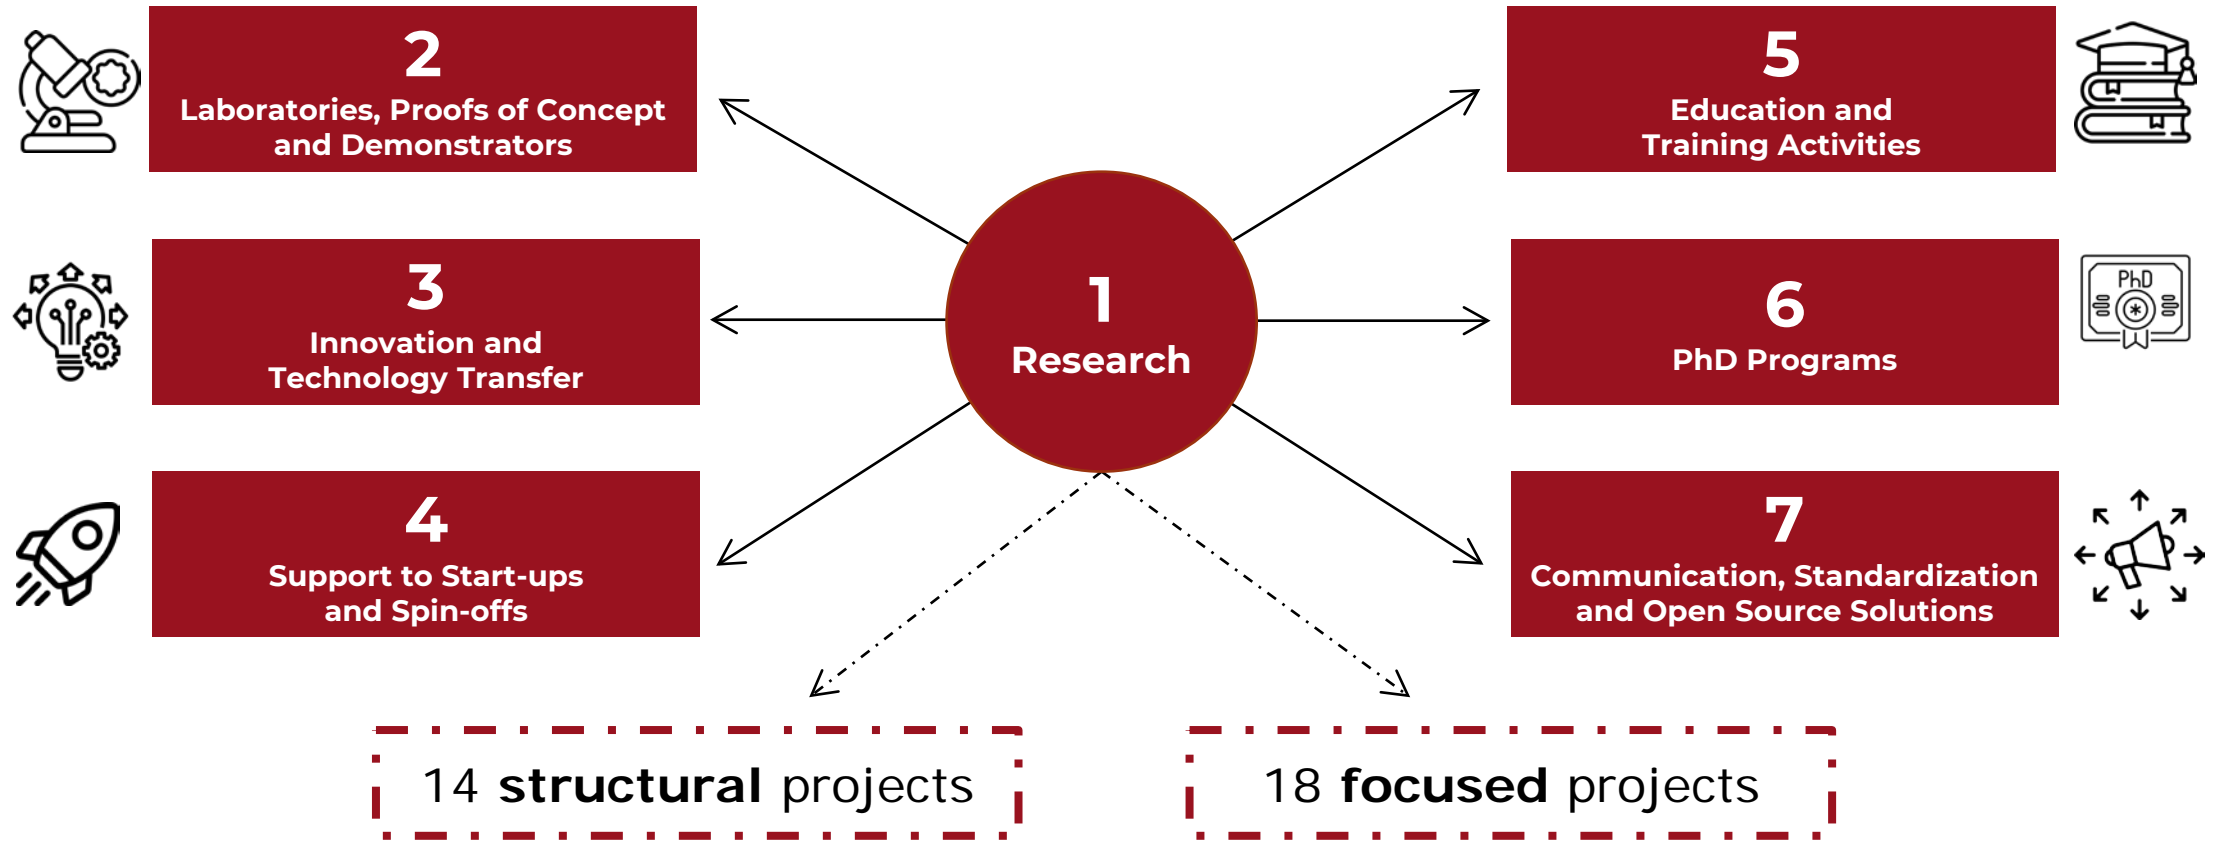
2
Laboratories, Proofs of Concept and Demonstrators

5
Education and Training Activities

3
Innovation and Technology Transfer

1
Research

PhD

6
PhD Programs

4
Support to Start-ups and Spin-offs

7
Communication, Standardization and Open Source Solutions

14 **structural** projects

18 **focused** projects